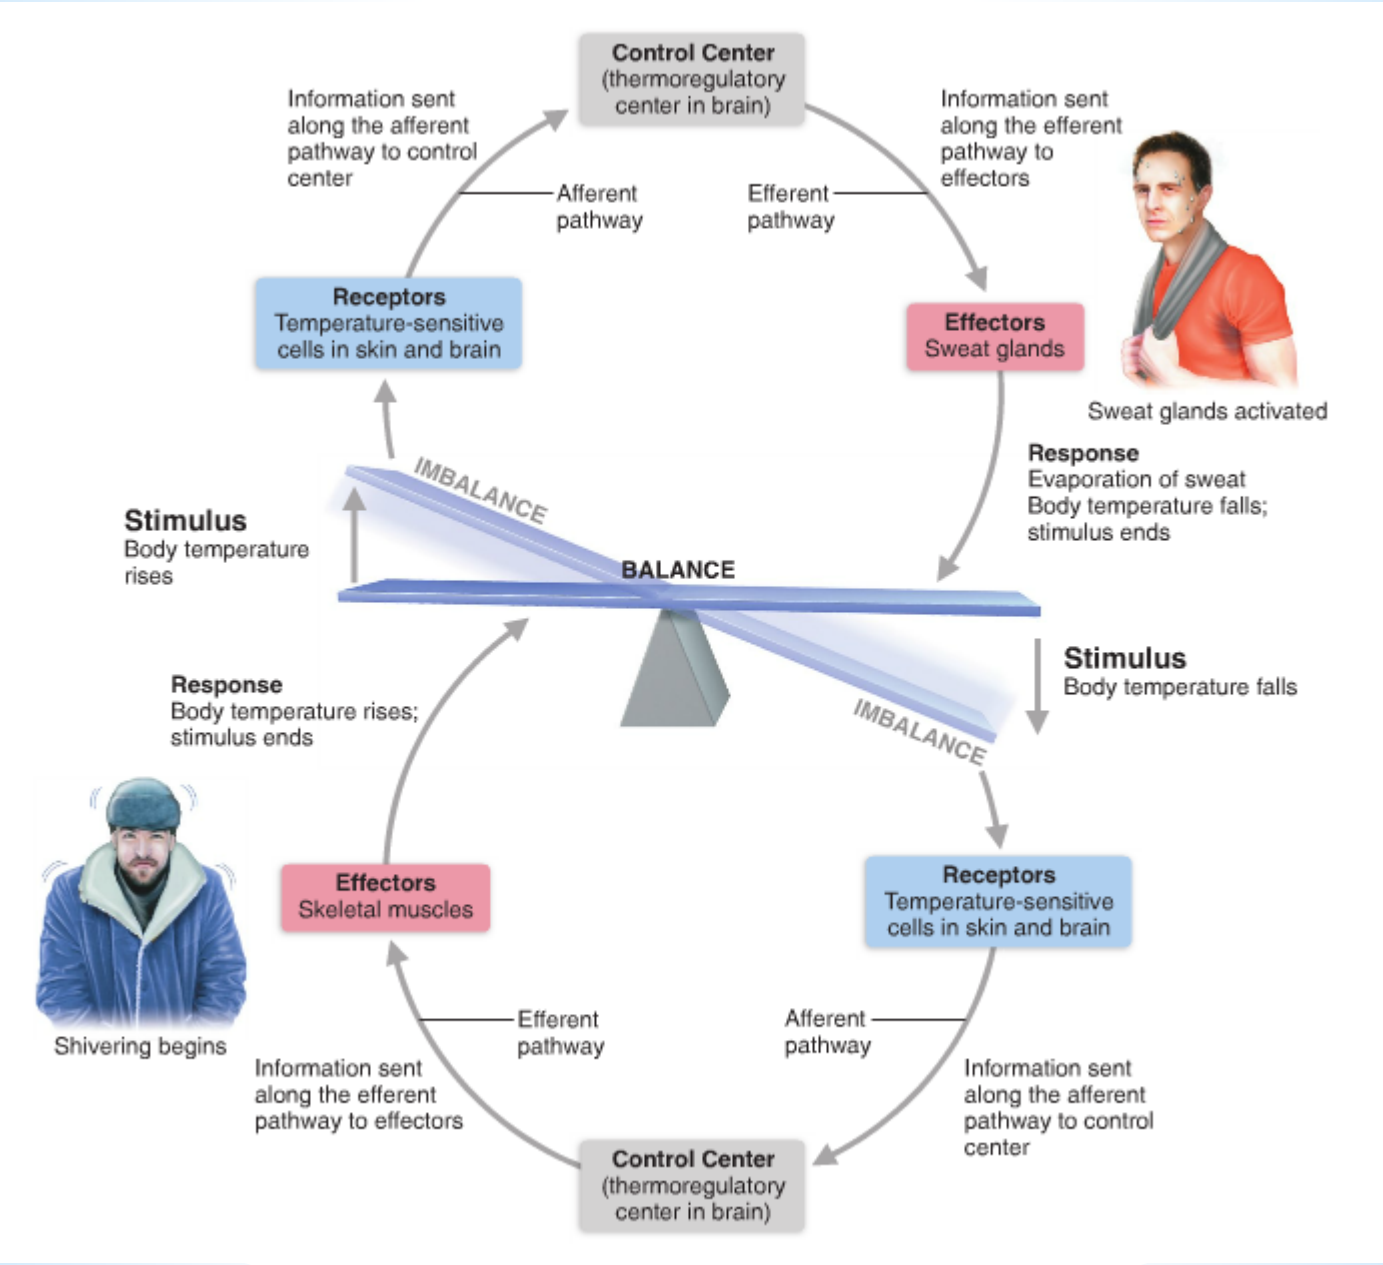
Control Center
(thermoregulatory center in brain)

Information sent along the afferent pathway to control center

Afferent pathway

Efferent pathway

Information sent along the efferent pathway to effectors

Receptors
Temperature-sensitive cells in skin and brain

Effectors
Sweat glands

Sweat glands activated

Response
Evaporation of sweat
Body temperature falls; stimulus ends

IMBALANCE

Stimulus
Body temperature rises

BALANCE

Stimulus
Body temperature falls

IMBALANCE

Response
Body temperature rises; stimulus ends

Effectors
Skeletal muscles

Receptors
Temperature-sensitive cells in skin and brain

Shivering begins

Efferent pathway

Afferent pathway

Information sent along the efferent pathway to effectors

Information sent along the afferent pathway to control center

Control Center
(thermoregulatory center in brain)